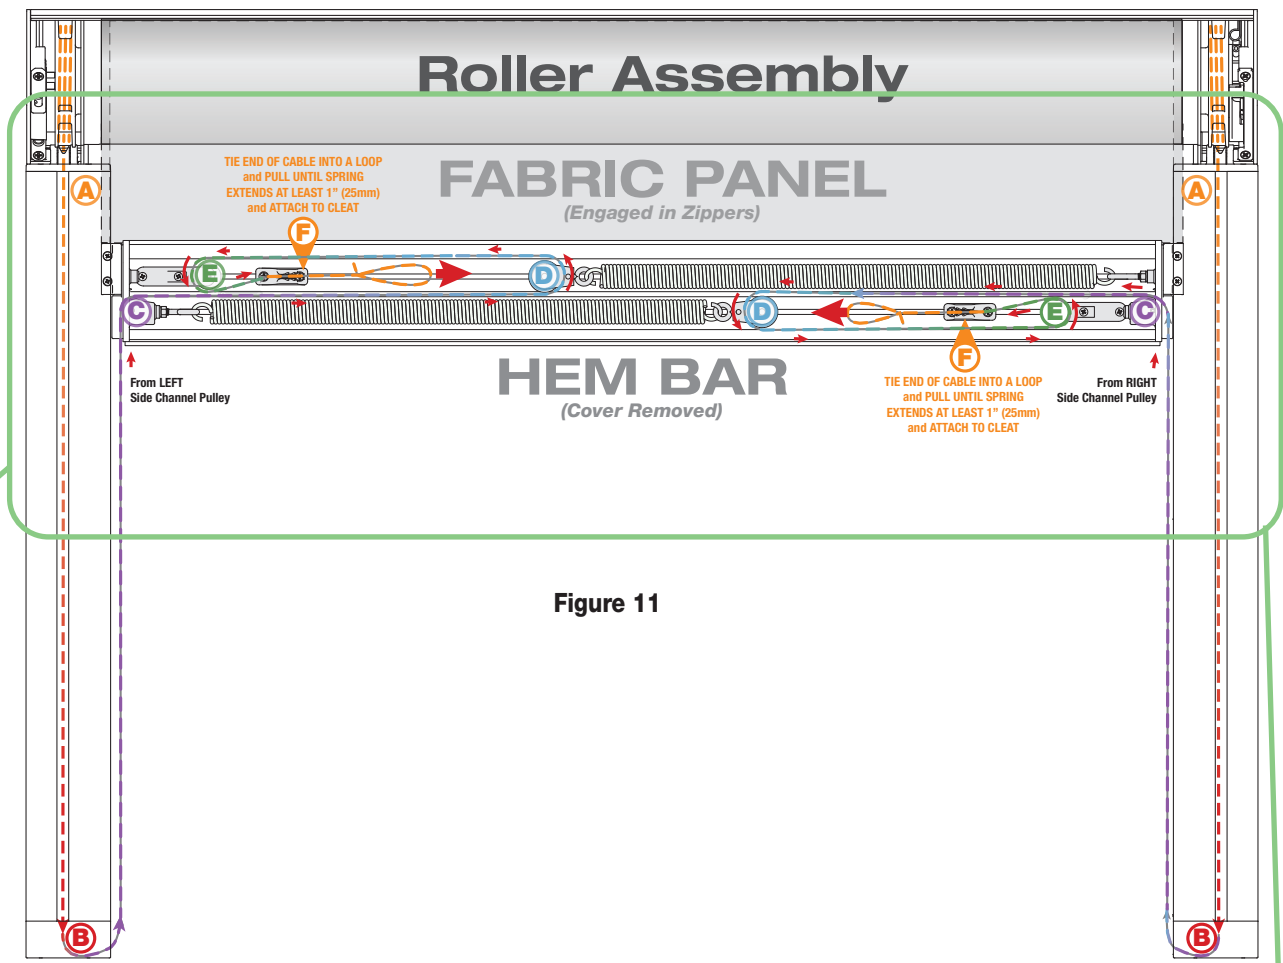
Roller Assembly

A

A

FABRIC PANEL
(Engaged in Zippers)

TIE END OF CABLE INTO A LOOP and PULL UNTIL SPRING EXTENDS AT LEAST 1" (25mm) and ATTACH TO CLEAT

F

E

D

C

D

E

C

F

From LEFT Side Channel Pulley

HEM BAR
(Cover Removed)

TIE END OF CABLE INTO A LOOP and PULL UNTIL SPRING EXTENDS AT LEAST 1" (25mm) and ATTACH TO CLEAT

From RIGHT Side Channel Pulley

Figure 11

B

B